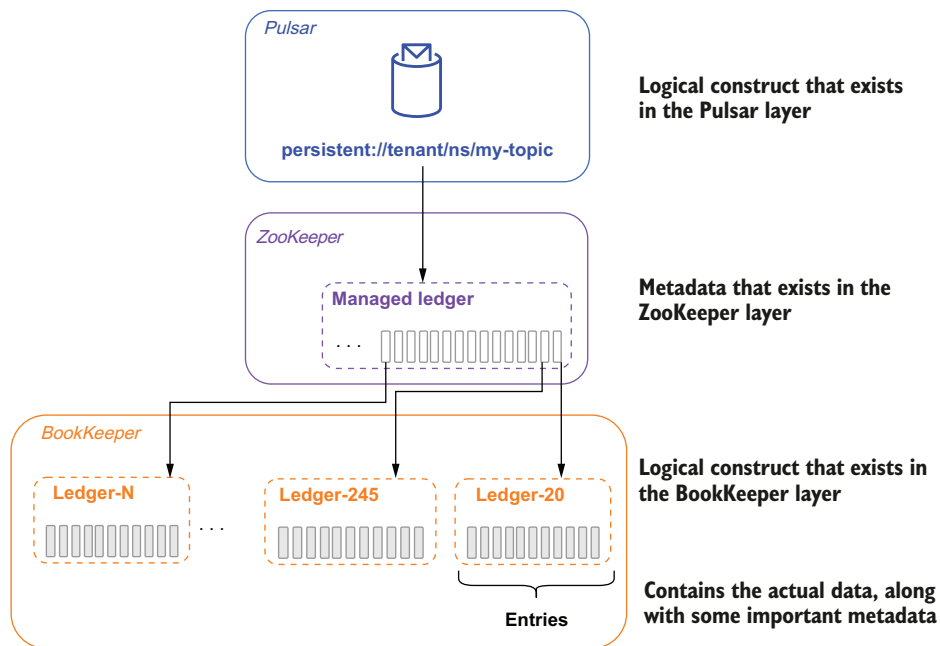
Pulsar

persistent://tenant/ns/my-topic

Logical construct that exists in the Pulsar layer

ZooKeeper

Managed ledger

. . .

Metadata that exists in the ZooKeeper layer

BookKeeper

Ledger-N

. . .

Ledger-245

Ledger-20

Logical construct that exists in the BookKeeper layer

Entries

Contains the actual data, along with some important metadata